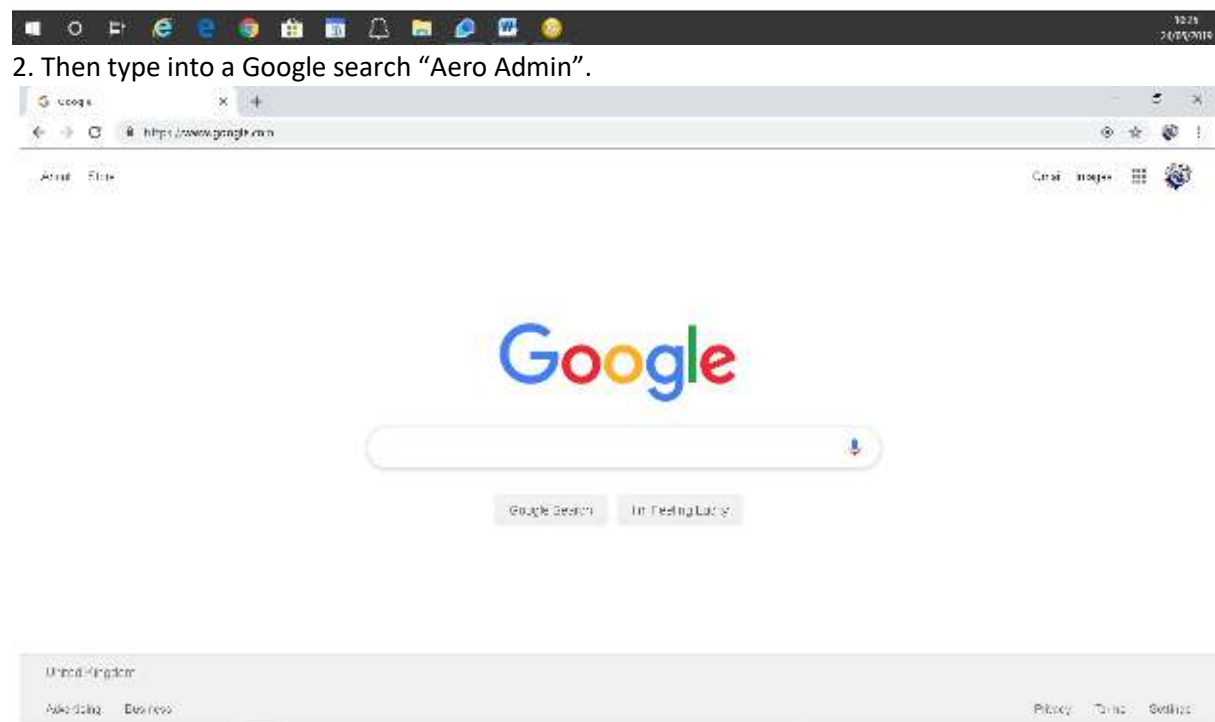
10:25
24/05/2019

2. Then type into a Google search "Aero Admin".

Google

https://www.google.com

About Store

Gmail Images

Google

Google Search I'm Feeling Lucky

United Kingdom

Advertising Business

Privacy Terms Settings